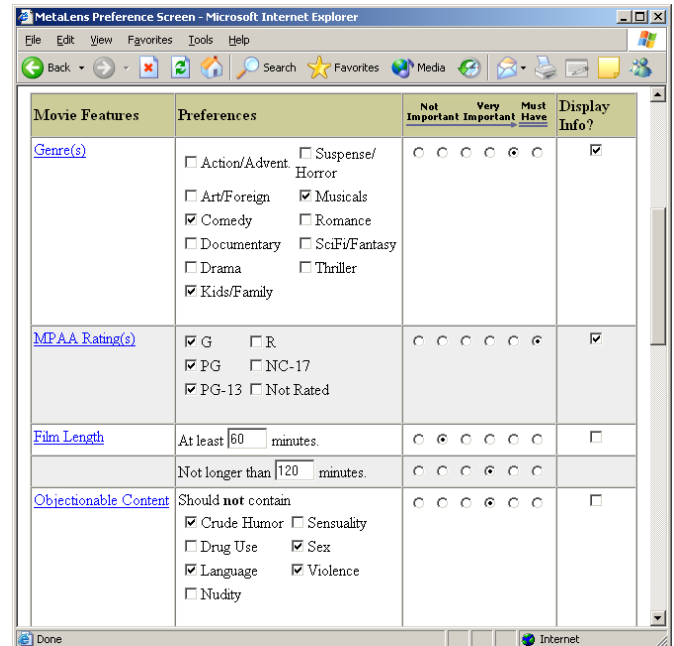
MetaLens Preference Screen - Microsoft Internet Explorer

File Edit View Favorites Tools Help

Back Search Favorites Media

| Movie Features | Preferences | Not Important Very Important Must Have | Display Info? |
|---|---|---|---|
| Genre(s) | ☐ Action/Advent. ☐ Suspense/Horror ☐ Art/Foreign ☑ Musicals ☑ Comedy ☐ Romance ☐ Documentary ☐ SciFi/Fantasy ☐ Drama ☐ Thriller ☑ Kids/Family | | ☑ |
| MPAA Rating(s) | ☑ G ☐ R ☑ PG ☐ NC-17 ☑ PG-13 ☐ Not Rated | | ☑ |
| Film Length | At least 60 minutes. | | ☐ |
| | Not longer than 120 minutes. | | |
| Objectionable Content | Should **not** contain ☑ Crude Humor ☐ Sensuality ☐ Drug Use ☑ Sex ☑ Language ☑ Violence ☐ Nudity | | ☐ |

Done Internet